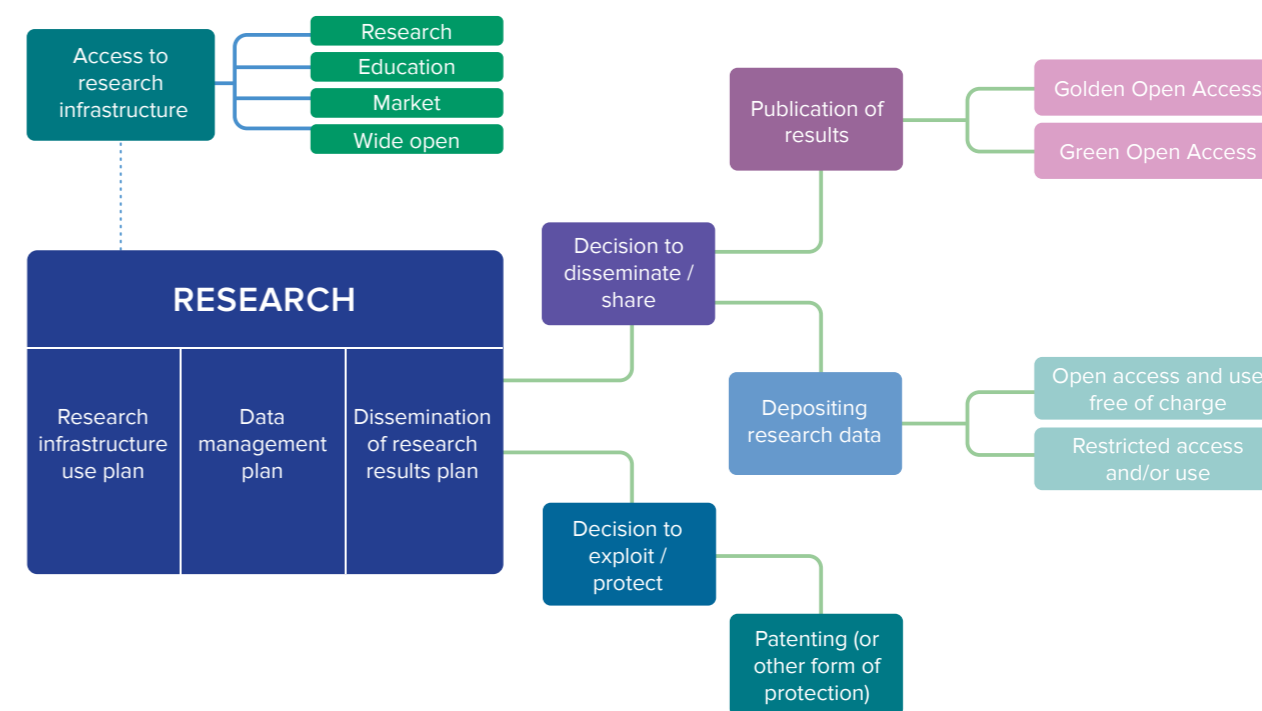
Access to research infrastructure

Research

Education

Market

Wide open

RESEARCH

Research infrastructure use plan

Data management plan

Dissemination of research results plan

Decision to disseminate / share

Publication of results

Golden Open Access

Green Open Access

Depositing research data

Open access and use free of charge

Restricted access and/or use

Decision to exploit / protect

Patenting (or other form of protection)